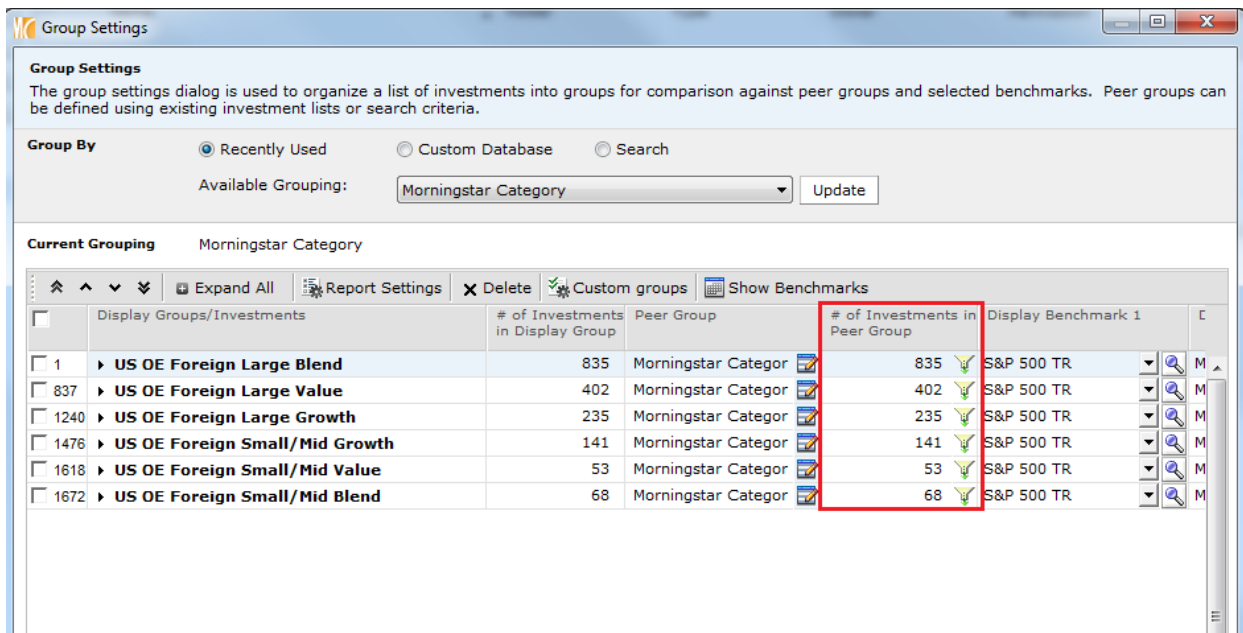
Group Settings

Group Settings
The group settings dialog is used to organize a list of investments into groups for comparison against peer groups and selected benchmarks. Peer groups can be defined using existing investment lists or search criteria.

Group By
Recently Used
Custom Database
Search
Available Grouping:
Morningstar Category
Update

Current Grouping
Morningstar Category

Expand All
Report Settings
Delete
Custom groups
Show Benchmarks

| | Display Groups/Investments | # of Investments in Display Group | Peer Group | # of Investments in Peer Group | Display Benchmark 1 | D |
|---|---|---|---|---|---|---|
| 1 | US OE Foreign Large Blend | 835 | Morningstar Categor | 835 | S&P 500 TR | M |
| 837 | US OE Foreign Large Value | 402 | Morningstar Categor | 402 | S&P 500 TR | M |
| 1240 | US OE Foreign Large Growth | 235 | Morningstar Categor | 235 | S&P 500 TR | M |
| 1476 | US OE Foreign Small/Mid Growth | 141 | Morningstar Categor | 141 | S&P 500 TR | M |
| 1618 | US OE Foreign Small/Mid Value | 53 | Morningstar Categor | 53 | S&P 500 TR | M |
| 1672 | US OE Foreign Small/Mid Blend | 68 | Morningstar Categor | 68 | S&P 500 TR | M |